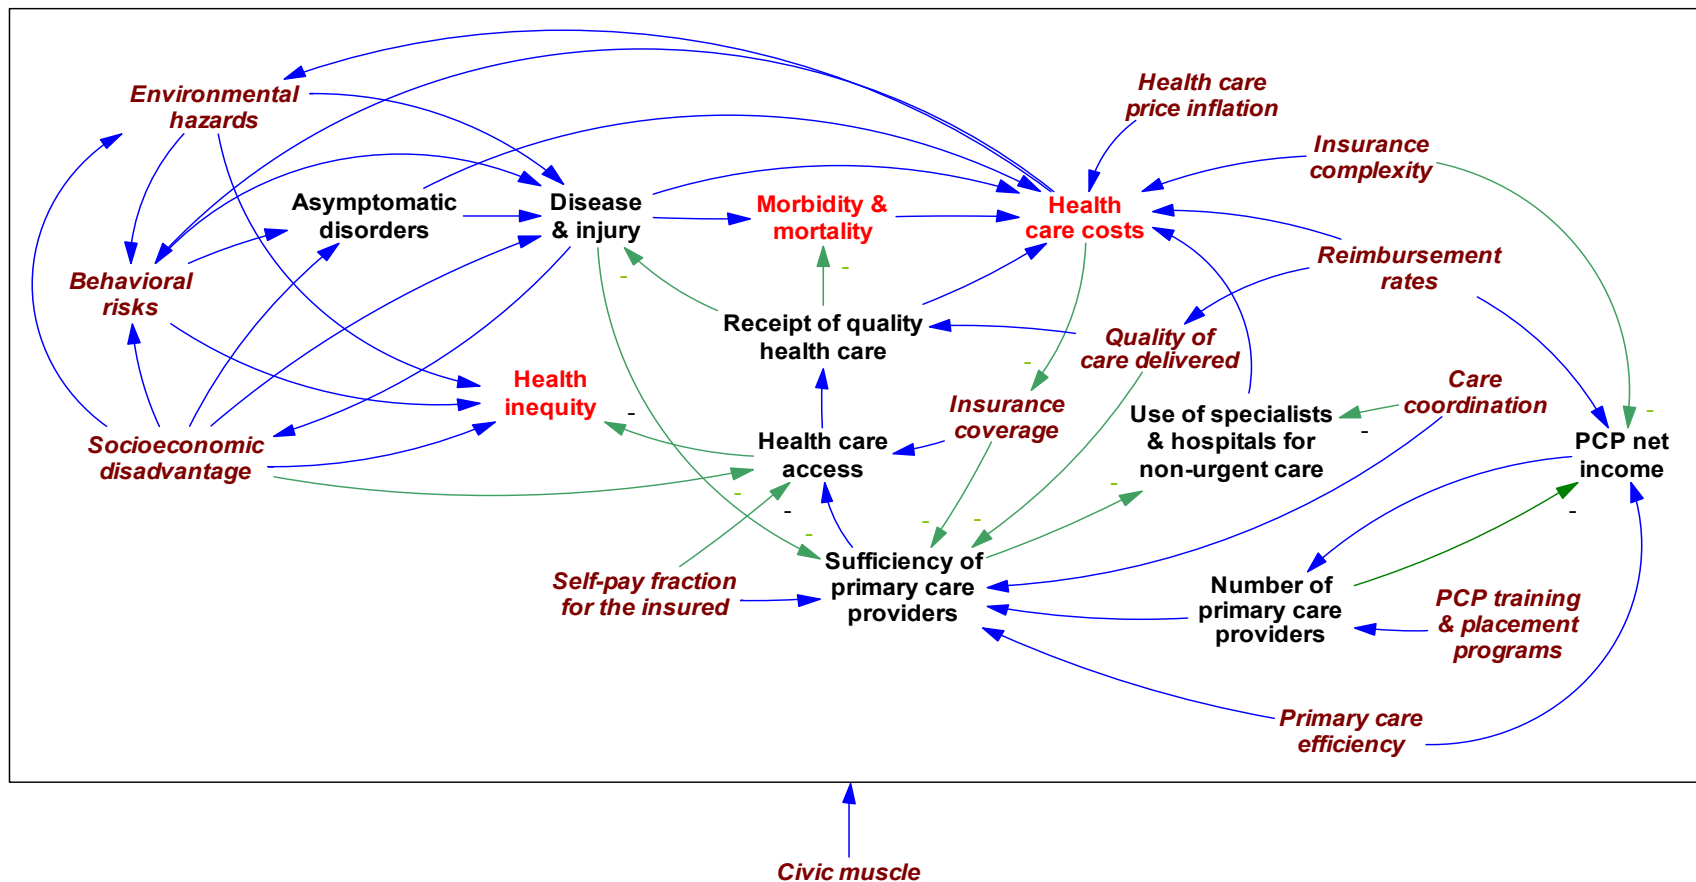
Environmental hazards

Health care price inflation

Insurance complexity

Asymptomatic disorders

Disease & injury

Morbidity & mortality

Health care costs

Behavioral risks

Reimbursement rates

Receipt of quality health care

Quality of care delivered

Health inequity

Insurance coverage

Care coordination

Use of specialists & hospitals for non-urgent care

Socioeconomic disadvantage

Health care access

PCP net income

Sufficiency of primary care providers

Self-pay fraction for the insured

Number of primary care providers

PCP training & placement programs

Primary care efficiency

Civic muscle

-
-
-
-
-
-
-
-
-
-
-
-
-
-